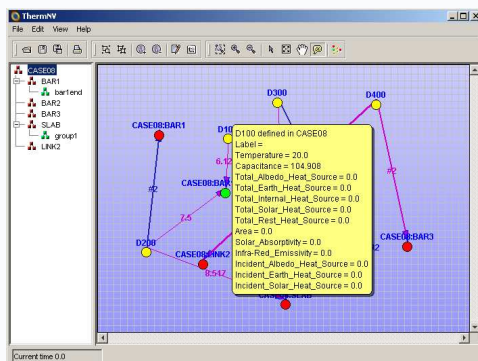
ThermNV
File Edit View Help

CASE08
BAR1
bar1end
BAR2
BAR3
SLAB
group1
LINK2

D300
D400
CASE08:BAR1
D10
6.12
CASE08:BA
#2
#2
7.5
D200
CASE08:LINK2
8.547
2
CASE08:BAR3
CASE08:BAR3

D100 defined in CASE08
Label =
Temperature = 20.0
Capacitance = 104.908
Total_Albedo_Heat_Source = 0.0
Total_Earth_Heat_Source = 0.0
Total_Internal_Heat_Source = 0.0
Total_Solar_Heat_Source = 0.0
Total_Rest_Heat_Source = 0.0
Area = 0.0
Solar_Absorptivity = 0.0
Infra-Red_Emissivity = 0.0
Incident_Albedo_Heat_Source = 0.0
Incident_Earth_Heat_Source = 0.0
Incident_Solar_Heat_Source = 0.0

Current time 0.0